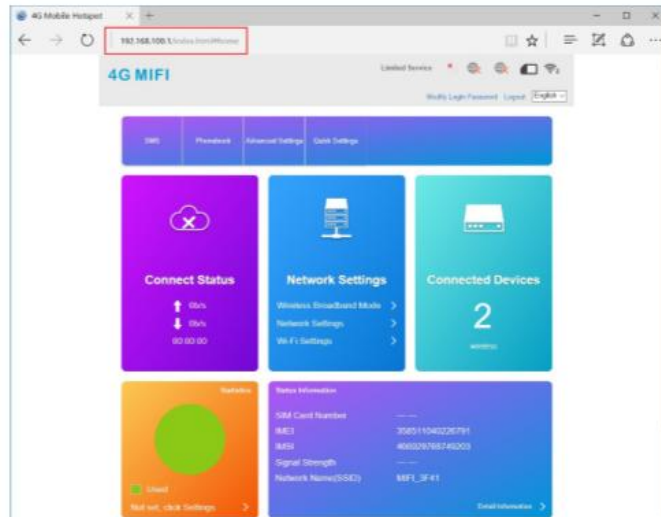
4G Mobile Hotspot

192.168.100.1/index.html#home

4G MIFI

Limited Service

Modify Login Password Logout English

SMS Phonebook Advanced Settings Quick Settings

Connect Status

0b/s

0b/s

00:00:00

Network Settings

Wireless Broadband Mode >

Network Settings >

Wi-Fi Settings >

Connected Devices

2

wireless

Statistics

Used

Not set, click Settings >

Status Information

| | |
|---|---|
| SIM Card Number | ---- |
| IMEI | 358511040226791 |
| IMSI | 460029765749203 |
| Signal Strength | ---- |
| Network Name(SSID) | MIFI_3F41 |

Detail Information >